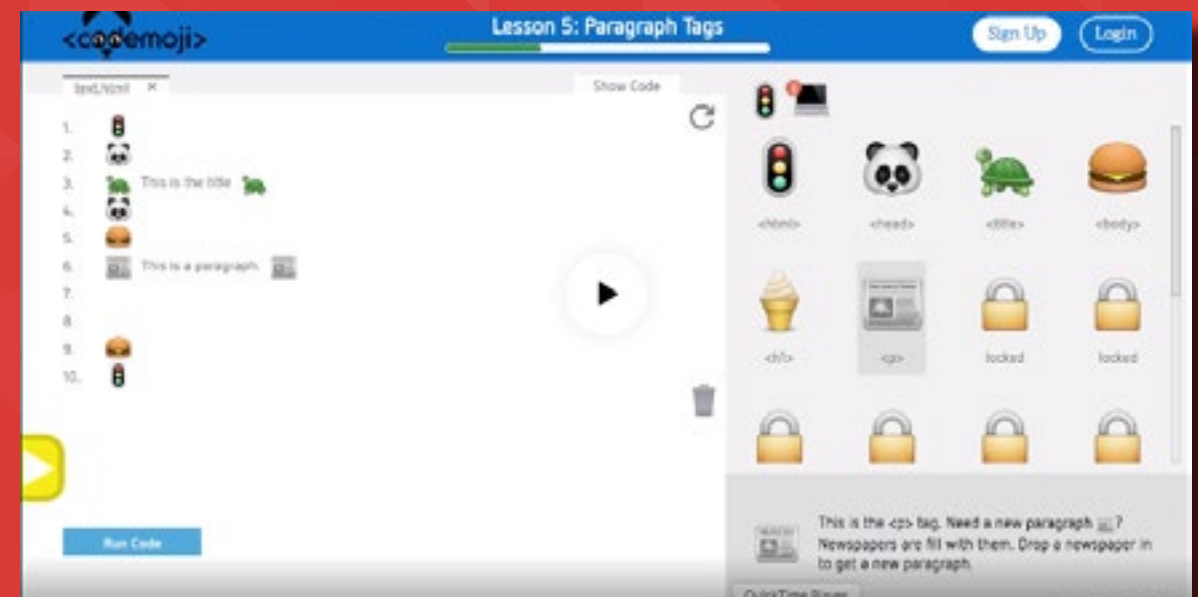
<codemoji>

Lesson 5: Paragraph Tags

Sign Up

Login

text/html ×

Show Code

1.
2.
3. This is the title
4.
5.
6. This is a paragraph.
7.
8.
9.
10.

Run Code

<html>

<head>

<title>

<body>

<h1>

<p>

locked

locked

This is the <p> tag. Need a new paragraph? Newspapers are fill with them. Drop a newspaper in to get a new paragraph.

QuickTime Player